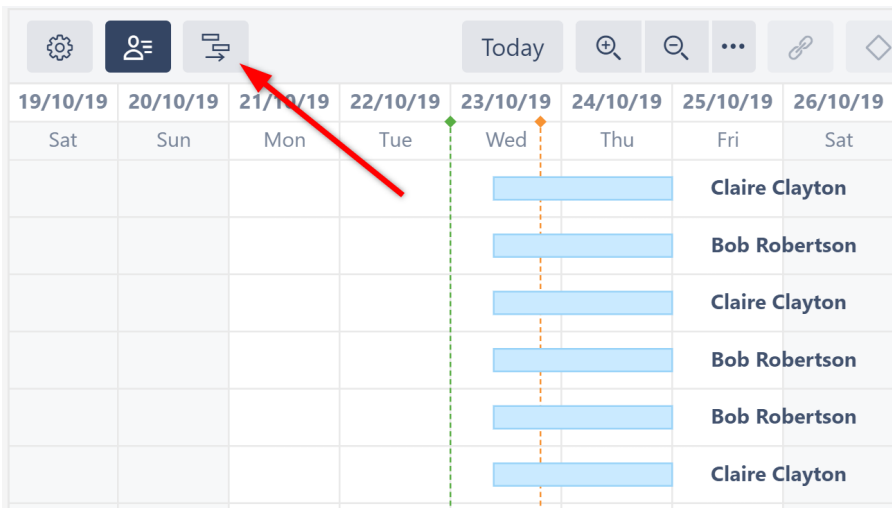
Today

| 19/10/19 | 20/10/19 | 21/10/19 | 22/10/19 | 23/10/19 | 24/10/19 | 25/10/19 | 26/10/19 |
|---|---|---|---|---|---|---|---|
| Sat | Sun | Mon | Tue | Wed | Thu | Fri | Sat |

Claire Clayton

Bob Robertson

Claire Clayton

Bob Robertson

Bob Robertson

Claire Clayton